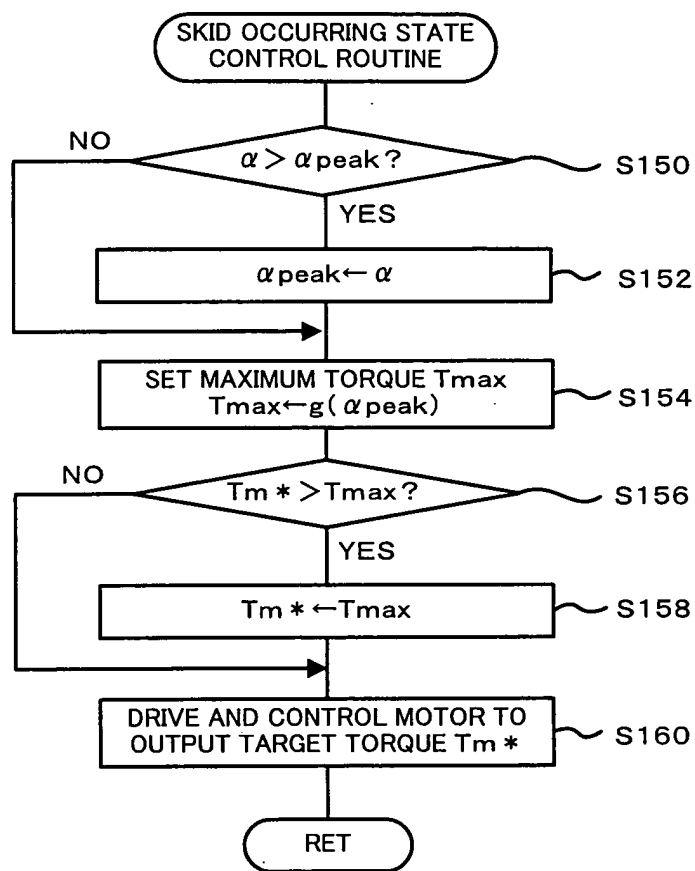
SKID OCCURRING STATE CONTROL ROUTINE

NO

$\alpha > \alpha$peak?

S150

YES

$\alpha$peak$\leftarrow \alpha$

S152

SET MAXIMUM TORQUE Tmax
Tmax$\leftarrow$g($\alpha$peak)

S154

NO

Tm$*$>Tmax?

S156

YES

Tm$*$$\leftarrow$Tmax

S158

DRIVE AND CONTROL MOTOR TO OUTPUT TARGET TORQUE Tm$*$

S160

RET